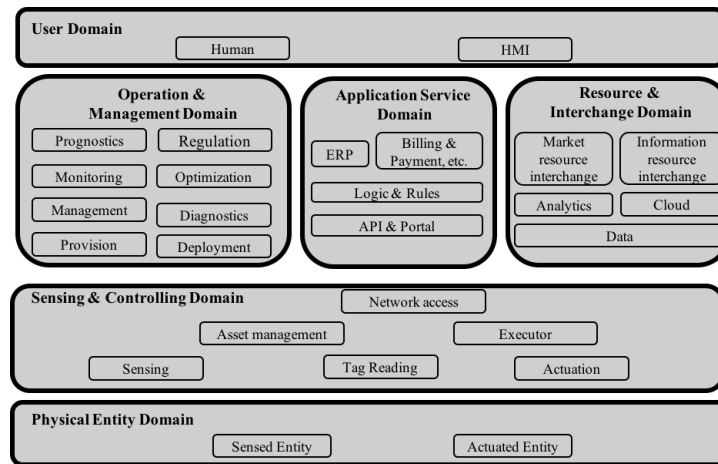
User Domain

Human

HMI

Operation & Management Domain

Prognostics

Regulation

Monitoring

Optimization

Management

Diagnostics

Provision

Deployment

Application Service Domain

ERP

Billing & Payment, etc.

Logic & Rules

API & Portal

Resource & Interchange Domain

Market resource interchange

Information resource interchange

Analytics

Cloud

Data

Sensing & Controlling Domain

Network access

Asset management

Executor

Sensing

Tag Reading

Actuation

Physical Entity Domain

Sensed Entity

Actuated Entity